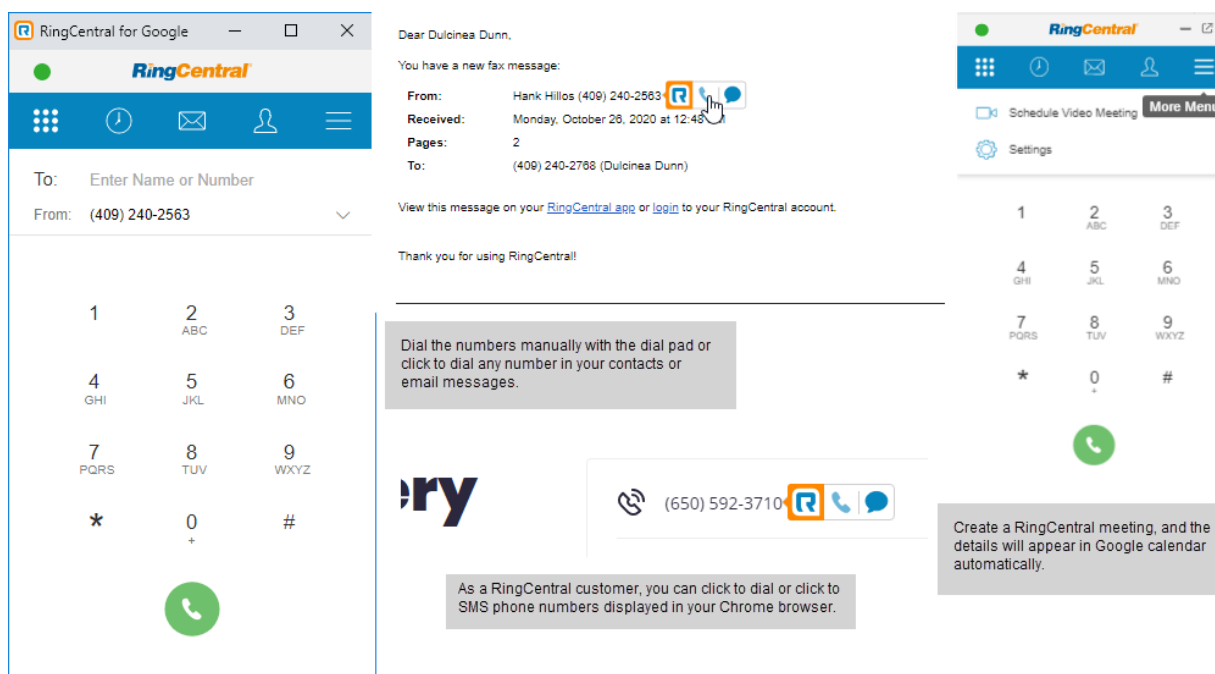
RingCentral for Google

RingCentral

To: Enter Name or Number

From: (409) 240-2563

1
2 ABC
3 DEF
4 GHI
5 JKL
6 MNO
7 PQRS
8 TUV
9 WXYZ
*
0 +
#

Dear Dulcinea Dunn,

You have a new fax message:

| | |
|---|---|
| From: | Hank Hillos (409) 240-2563 |
| Received: | Monday, October 26, 2020 at 12:48 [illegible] |
| Pages: | 2 |
| To: | (409) 240-2768 (Dulcinea Dunn) |

View this message on your RingCentral app or login to your RingCentral account.

Thank you for using RingCentral!

Dial the numbers manually with the dial pad or click to dial any number in your contacts or email messages.

ery

(650) 592-3710

As a RingCentral customer, you can click to dial or click to SMS phone numbers displayed in your Chrome browser.

RingCentral

More Menu

Schedule Video Meeting

Settings

1
2 ABC
3 DEF
4 GHI
5 JKL
6 MNO
7 PQRS
8 TUV
9 WXYZ
*
0 +
#

Create a RingCentral meeting, and the details will appear in Google calendar automatically.